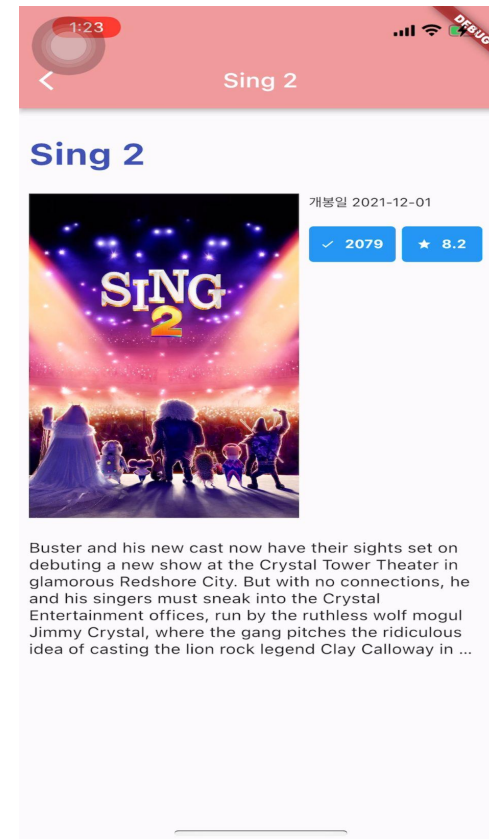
1:23

DEBUG

Sing 2

Sing 2

SING 2

개봉일 2021-12-01

✓ 2079

★ 8.2

Buster and his new cast now have their sights set on debuting a new show at the Crystal Tower Theater in glamorous Redshore City. But with no connections, he and his singers must sneak into the Crystal Entertainment offices, run by the ruthless wolf mogul Jimmy Crystal, where the gang pitches the ridiculous idea of casting the lion rock legend Clay Calloway in ...